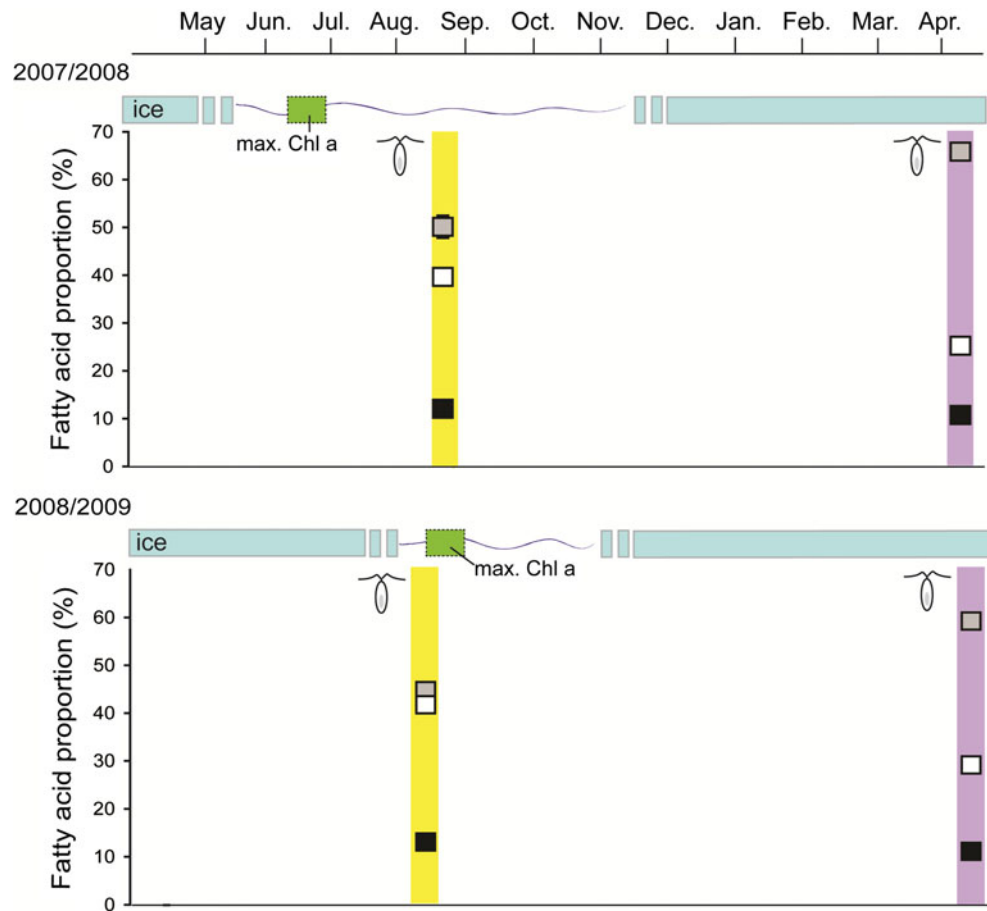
May Jun. Jul. Aug. Sep. Oct. Nov. Dec. Jan. Feb. Mar. Apr.

2007/2008

ice

max. Chl a

Fatty acid proportion (%)

0
10
20
30
40
50
60
70

2008/2009

ice

max. Chl a

Fatty acid proportion (%)

0
10
20
30
40
50
60
70